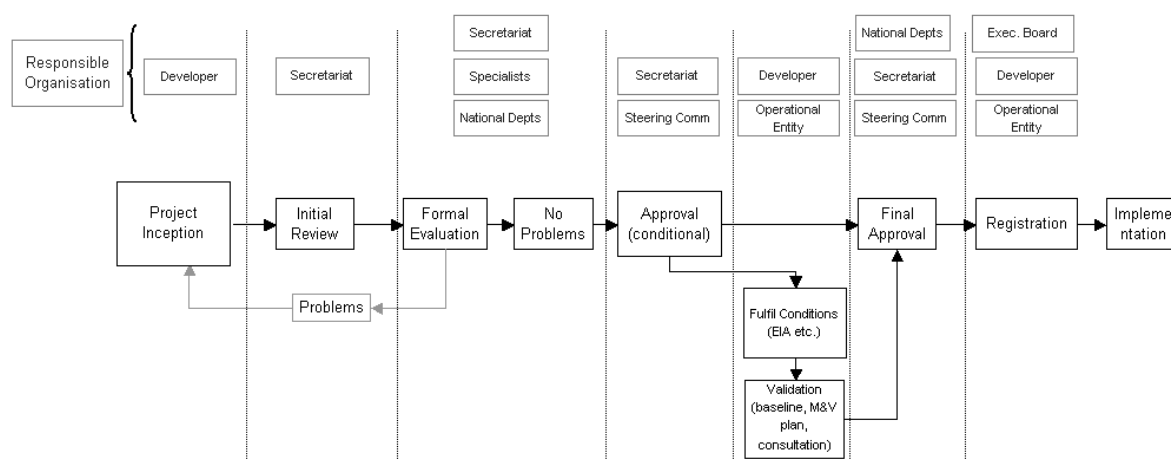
Responsible Organisation

Developer

Secretariat

Secretariat

Specialists

National Depts

Secretariat

Steering Comm

Developer

Operational Entity

National Depts

Secretariat

Steering Comm

Exec. Board

Developer

Operational Entity

Project Inception

Initial Review

Formal Evaluation

No Problems

Approval (conditional)

Final Approval

Registration

Impleme ntation

Problems

Fulfil Conditions (EIA etc.)

Validation (baseline, M&V plan, consultation)